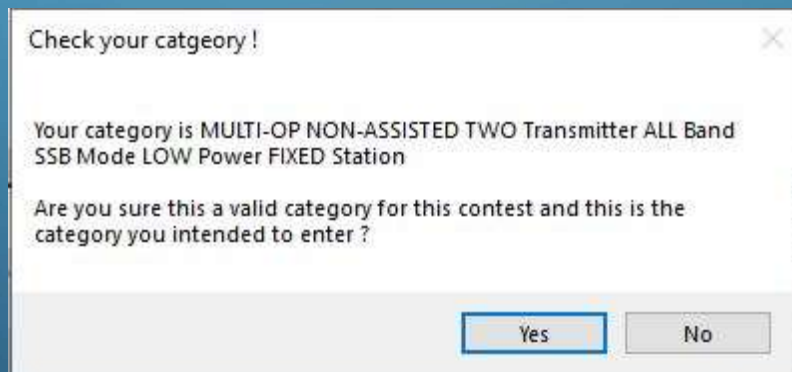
Check your catgeory !

Your category is MULTI-OP NON-ASSISTED TWO Transmitter ALL Band SSB Mode LOW Power FIXED Station

Are you sure this a valid category for this contest and this is the category you intended to enter ?

Yes

No